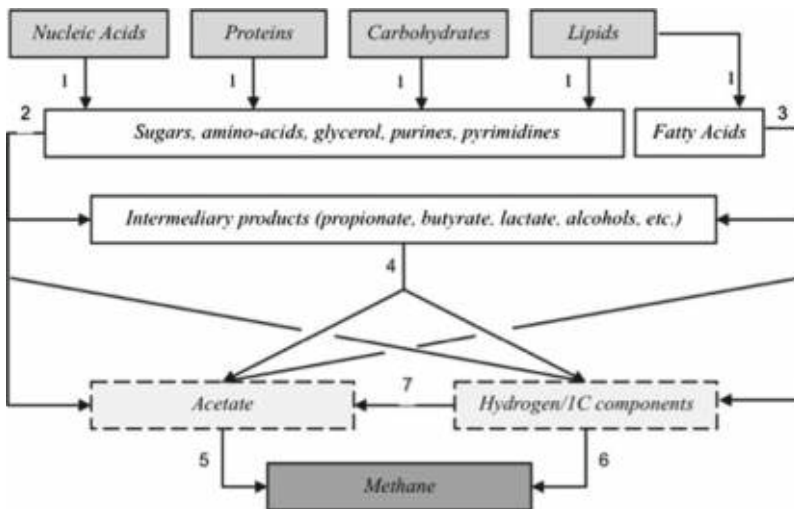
Nucleic Acids
Proteins
Carbohydrates
Lipids
1
1
1
1
1
2
Sugars, amino-acids, glycerol, purines, pyrimidines
Fatty Acids
3
Intermediary products (propionate, butyrate, lactate, alcohols, etc.)
4
7
Acetate
Hydrogen/1C components
5
6
Methane